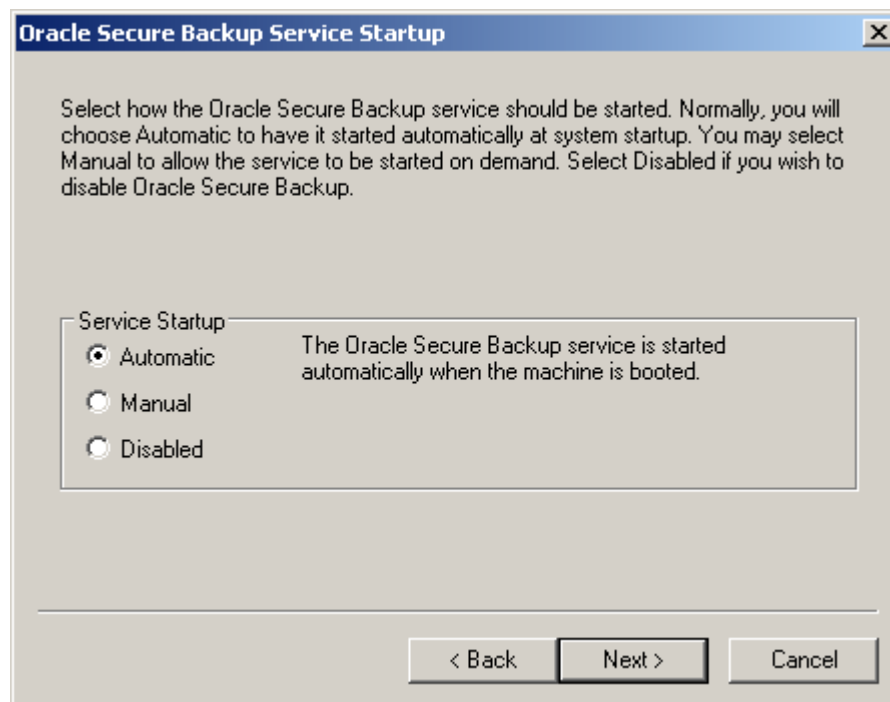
Oracle Secure Backup Service Startup

Select how the Oracle Secure Backup service should be started. Normally, you will choose Automatic to have it started automatically at system startup. You may select Manual to allow the service to be started on demand. Select Disabled if you wish to disable Oracle Secure Backup.

Service Startup

Automatic

Manual

Disabled

The Oracle Secure Backup service is started automatically when the machine is booted.

< Back

Next >

Cancel